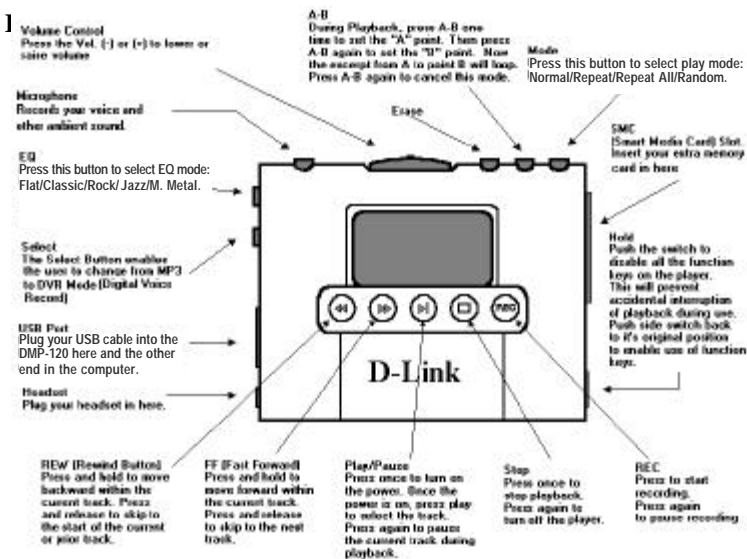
]

Volume Control
Press the Vol. (-) or (+) to lower or raise volume

A-B
During Playback, press A-B one time to set the "A" point. Then press A-B again to set the "B" point. Now the excerpt from A to point B will loop. Press A-B again to cancel this mode.

Mode
Press this button to select play mode: Normal/Repeat/Repeat All/Random.

Microphone
Records your voice and other ambient sound.

Erase

SMC
(Smart Media Card) Slot. Insert your extra memory card in here

EQ
Press this button to select EQ mode: Flat/Classic/Rock/ Jazz/M. Metal.

Select
The Select Button enables the user to change from MP3 to DVR Mode (Digital Voice Record)

Hold
Push the switch to disable all the function keys on the player. This will prevent accidental interruption of playback during use. Push side switch back to it's original position to enable use of function keys.

USB Port
Plug your USB cable into the DMP-120 here and the other end in the computer.

REC

D-Link

Headset
Plug your headset in here.

REW (Rewind Button)
Press and hold to move backward within the current track. Press and release to skip to the start of the current or prior track.

FF (Fast Forward)
Press and hold to move forward within the current track. Press and release to skip to the next track.

Play/Pause
Press once to turn on the power. Once the power is on, press play to select the track. Press again to pause the current track during playback.

Stop
Press once to stop playback. Press again to turn off the player.

REC
Press to start recording. Press again to pause recording